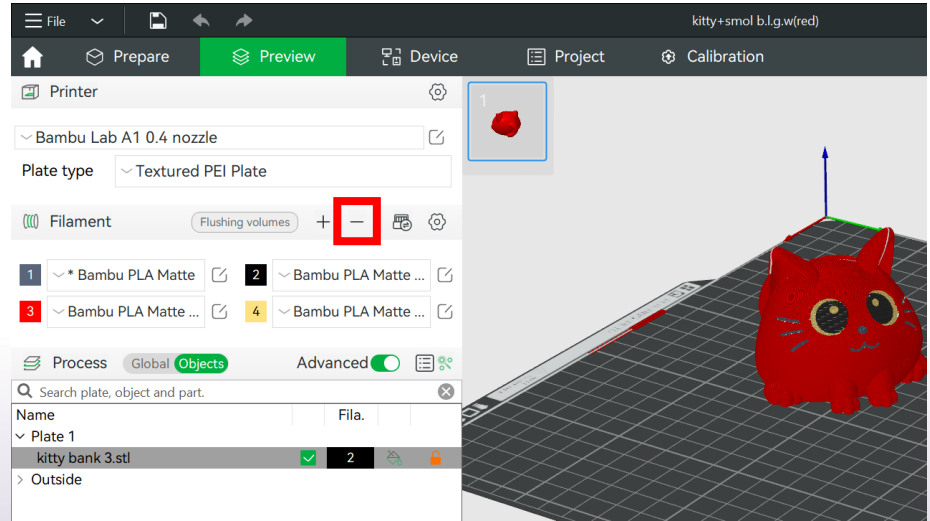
File

kitty+smol b.l.g.w(red)

Prepare
Preview
Device
Project
Calibration

Printer

Bambu Lab A1 0.4 nozzle

Plate type
Textured PEI Plate

Filament
Flushing volumes

1 * Bambu PLA Matte
2 Bambu PLA Matte ...
3 Bambu PLA Matte ...
4 Bambu PLA Matte ...

Process
Global Objects
Advanced

Search plate, object and part.

| Name | Fila. |
|---|---|
| Plate 1 | |
| kitty bank 3.stl | 2 |
| Outside | |

1